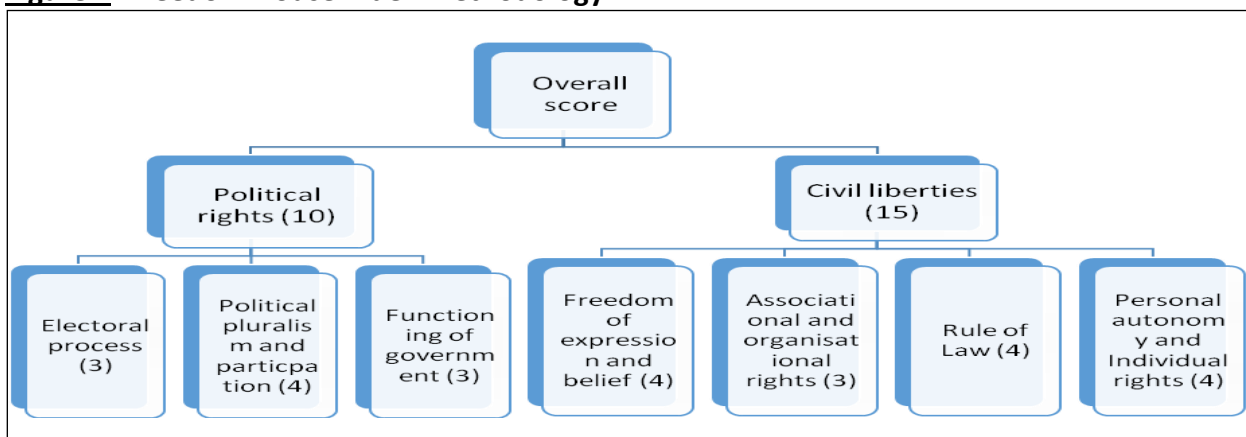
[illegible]

Overall score

Political rights (10)

Civil liberties (15)

Electoral process (3)

Political pluralism and particpation (4)

Functioning of government (3)

Freedom of expression and belief (4)

Associational and organisational rights (3)

Rule of Law (4)

Personal autonomy and Individual rights (4)